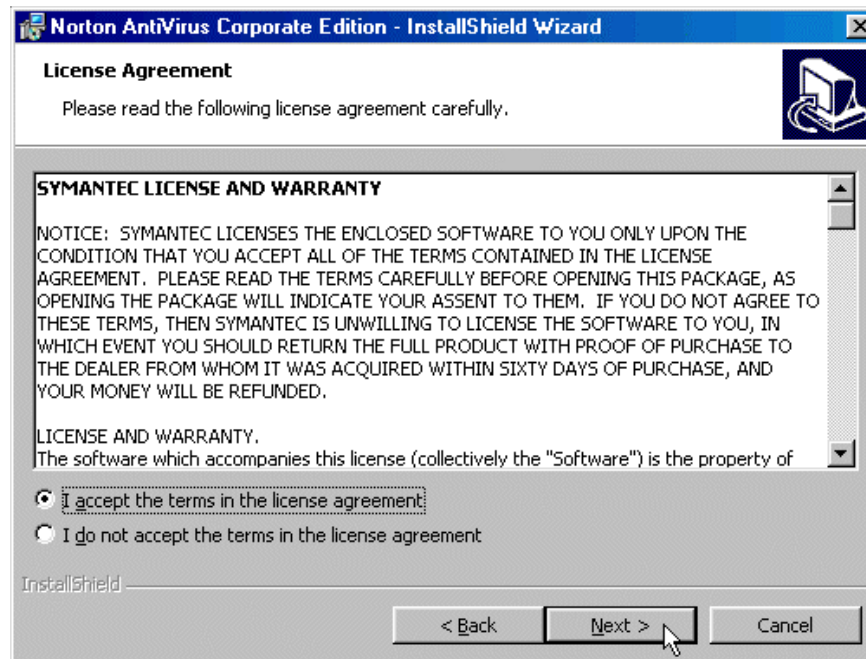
Norton AntiVirus Corporate Edition - InstallShield Wizard

License Agreement

Please read the following license agreement carefully.

SYMANTEC LICENSE AND WARRANTY

NOTICE: SYMANTEC LICENSES THE ENCLOSED SOFTWARE TO YOU ONLY UPON THE CONDITION THAT YOU ACCEPT ALL OF THE TERMS CONTAINED IN THE LICENSE AGREEMENT. PLEASE READ THE TERMS CAREFULLY BEFORE OPENING THIS PACKAGE, AS OPENING THE PACKAGE WILL INDICATE YOUR ASSENT TO THEM. IF YOU DO NOT AGREE TO THESE TERMS, THEN SYMANTEC IS UNWILLING TO LICENSE THE SOFTWARE TO YOU, IN WHICH EVENT YOU SHOULD RETURN THE FULL PRODUCT WITH PROOF OF PURCHASE TO THE DEALER FROM WHOM IT WAS ACQUIRED WITHIN SIXTY DAYS OF PURCHASE, AND YOUR MONEY WILL BE REFUNDED.

LICENSE AND WARRANTY.
The software which accompanies this license (collectively the "Software") is the property of

I accept the terms in the license agreement

I do not accept the terms in the license agreement

InstallShield

< Back

Next >

Cancel